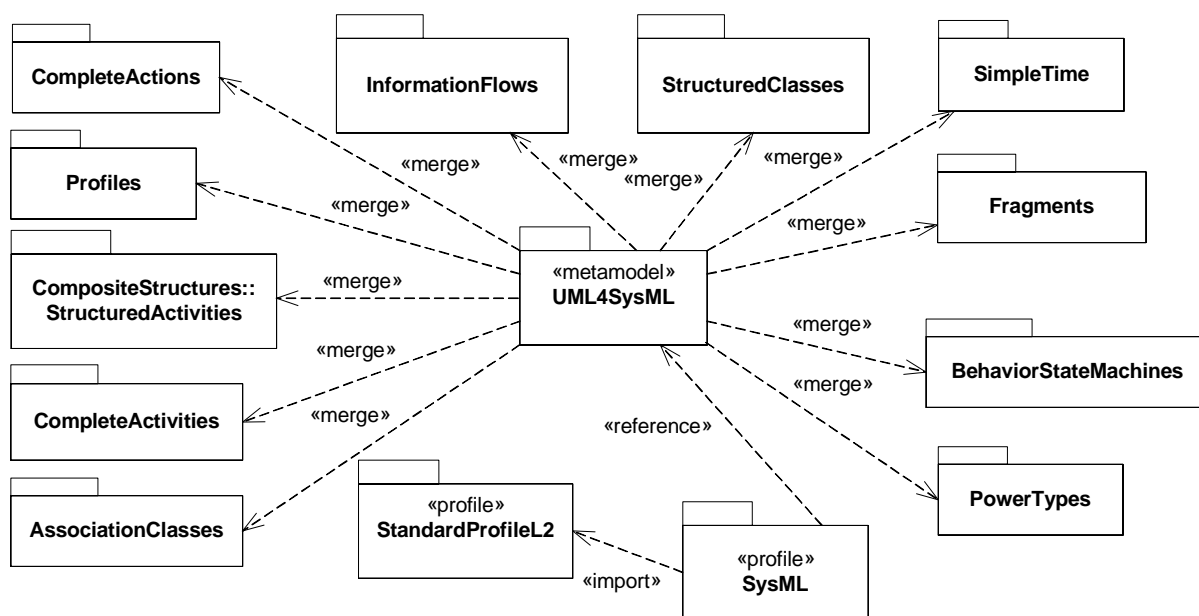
CompleteActions

InformationFlows

StructuredClasses

SimpleTime

«merge»

«merge»

«merge»

«merge»

Profiles

«merge»

Fragments

«merge»

CompositeStructures:: StructuredActivities

«merge»

«metamodel»
UML4SysML

«merge»

«merge»

BehaviorStateMachines

«merge»

CompleteActivities

«merge»

«reference»

AssociationClasses

«profile»
StandardProfileL2

PowerTypes

«profile»
SysML

«import»